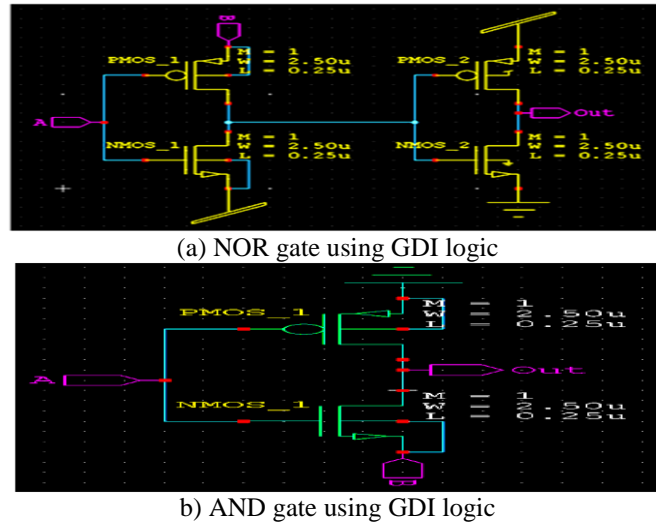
PMOS_1
M = 1
W = 2.50u
L = 0.25u
PMOS_2
M = 1
W = 2.50u
L = 0.25u
A
Out
NMOS_1
M = 1
W = 2.50u
L = 0.25u
NMOS_2
M = 1
W = 2.50u
L = 0.25u

(a) NOR gate using GDI logic

PMOS_1
M = 1
W = 2.50u
L = 0.25u
A
Out
NMOS_1
M = 1
W = 2.50u
L = 0.25u

b) AND gate using GDI logic